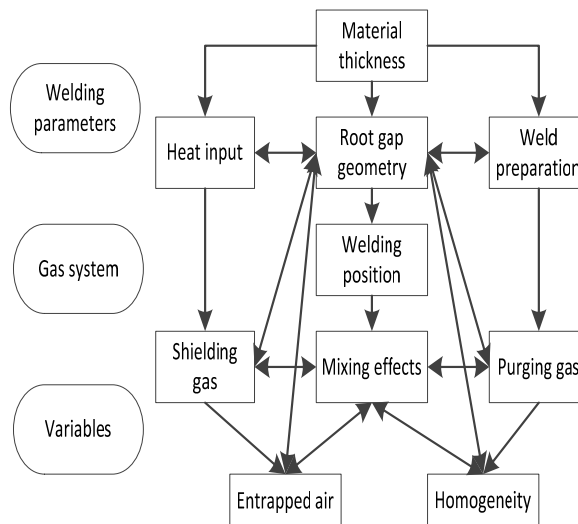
Material thickness

Welding parameters

Heat input

Root gap geometry

Weld preparation

Gas system

Welding position

Shielding gas

Mixing effects

Purging gas

Variables

Entrapped air

Homogeneity